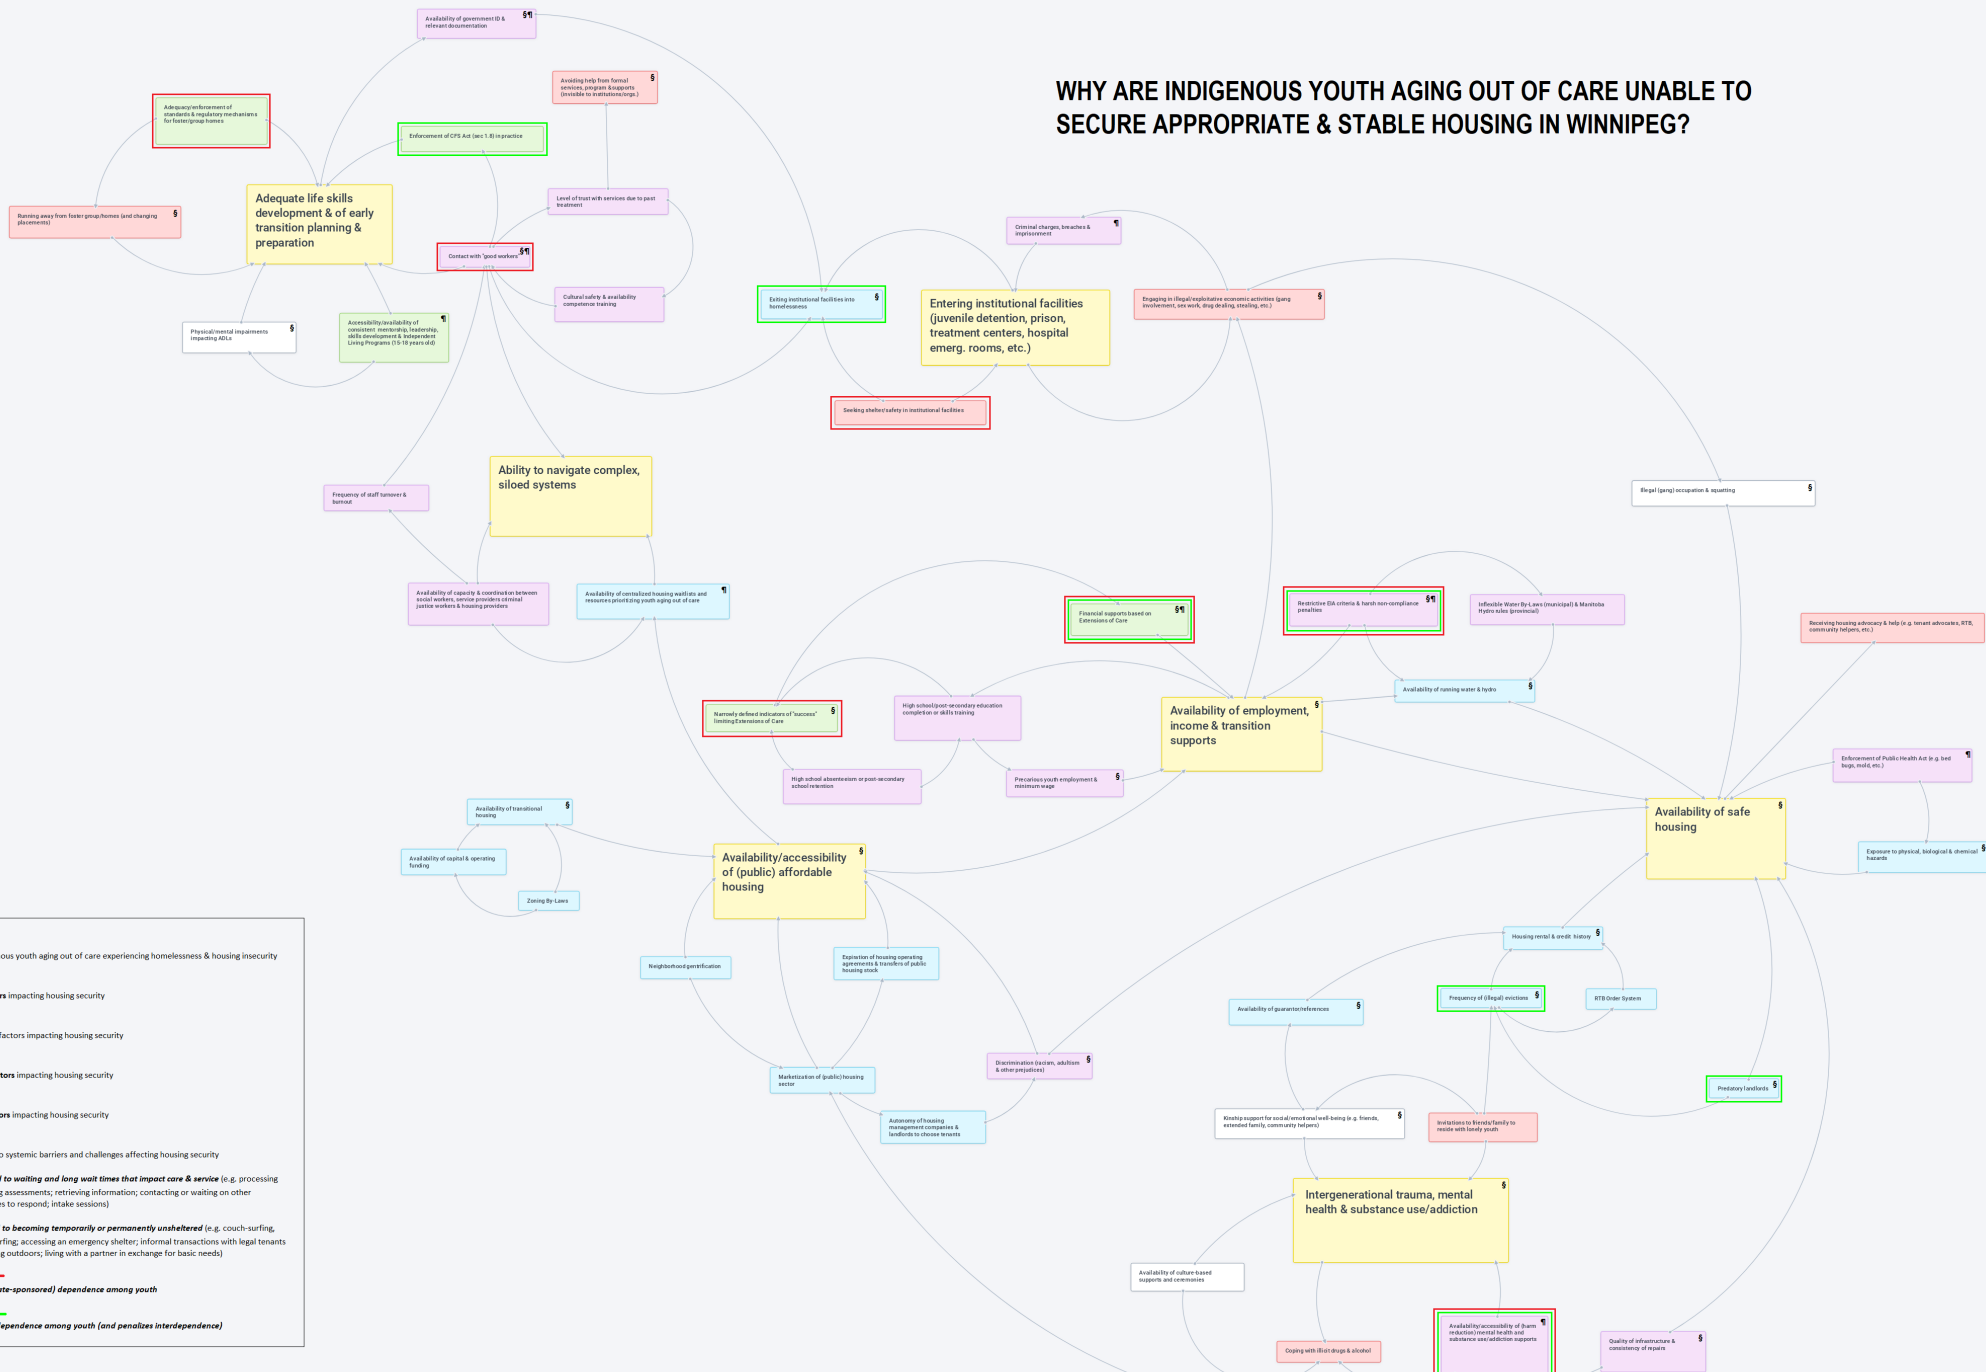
WHY ARE INDIGENOUS YOUTH AGING OUT OF CARE UNABLE TO SECURE APPROPRIATE & STABLE HOUSING IN WINNIPEG?

Availability of government ID & relevant documentation §¶

Avoiding help from formal services, program & supports (invisible to institutions/orgs.) §

Adequacy/enforcement of standards & regulatory mechanisms for foster/group homes

Enforcement of CFS Act (sec 1.8) in practice

Running away from foster group/homes (and changing placements) §

Adequate life skills development & of early transition planning & preparation

Level of trust with services due to past treatment

Contact with "good workers" §¶

Cultural safety & availability competence training

Physical/mental impairments impacting ADLs §

Accessibility/availability of consistent mentorship, leadership, skills development & Independent Living Programs (15-18 years old) ¶

Exiting institutional facilities into homelessness §

Criminal charges, breaches & imprisonment ¶

Entering institutional facilities (juvenile detention, prison, treatment centers, hospital emerg. rooms, etc.)

Engaging in illegal/exploitative economic activities (gang involvement, sex work, drug dealing, stealing, etc.) §

Seeking shelter/safety in institutional facilities

Ability to navigate complex, siloed systems

Frequency of staff turnover & burnout

Illegal (gang) occupation & squatting §

Availability of capacity & coordination between social workers, service providers criminal justice workers & housing providers

Availability of centralized housing waitlists and resources prioritizing youth aging out of care ¶

Financial supports based on Extensions of Care §¶

Restrictive EIA criteria & harsh non-compliance penalties §¶

Inflexible Water By-Laws (municipal) & Manitoba Hydro rules (provincial)

Receiving housing advocacy & help (e.g. tenant advocates, RTB, community helpers, etc.)

Availability of running water & hydro §

Narrowly defined indicators of "success" limiting Extensions of Care §

High school/post-secondary education completion or skills training

Availability of employment, income & transition supports §

High school absenteeism or post-secondary school retention

Precarious youth employment & minimum wage §

Enforcement of Public Health Act (e.g. bed bugs, mold, etc.) ¶

Availability of safe housing §

Availability of transitional housing §

Availability of capital & operating funding

Zoning By-Laws

Availability/accessibility of (public) affordable housing §

Exposure to physical, biological & chemical hazards §

Neighbourhood gentrification

Expiration of housing operating agreements & transfers of public housing stock

Housing rental & credit history §

Availability of guarantor/references §

Frequency of (illegal) evictions §

RTB Order System

Marketization of (public) housing sector

Discrimination (racism, adultism & other prejudices) §

Predatory landlords §

Autonomy of housing management companies & landlords to choose tenants

Kinship support for social/emotional well-being (e.g. friends, extended family, community helpers) §

Invitations to friends/family to reside with lonely youth

Intergenerational trauma, mental health & substance use/addiction §

Availability of culture-based supports and ceremonies

Coping with illicit drugs & alcohol

Availability/accessibility of (harm reduction) mental health and substance use/addiction supports ¶

Quality of infrastructure & consistency of repairs §

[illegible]ous youth aging out of care experiencing homelessness & housing insecurity

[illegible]rs impacting housing security

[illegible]factors impacting housing security

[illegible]tors impacting housing security

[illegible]ors impacting housing security

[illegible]o systemic barriers and challenges affecting housing security

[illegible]l to waiting and long wait times that impact care & service (e.g. processing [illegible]g assessments; retrieving information; contacting or waiting on other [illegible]s to respond; intake sessions)

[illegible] to becoming temporarily or permanently unsheltered (e.g. couch-surfing, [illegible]rfing; accessing an emergency shelter; informal transactions with legal tenants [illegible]g outdoors; living with a partner in exchange for basic needs)

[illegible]te-sponsored) dependence among youth

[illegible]ependence among youth (and penalizes interdependence)